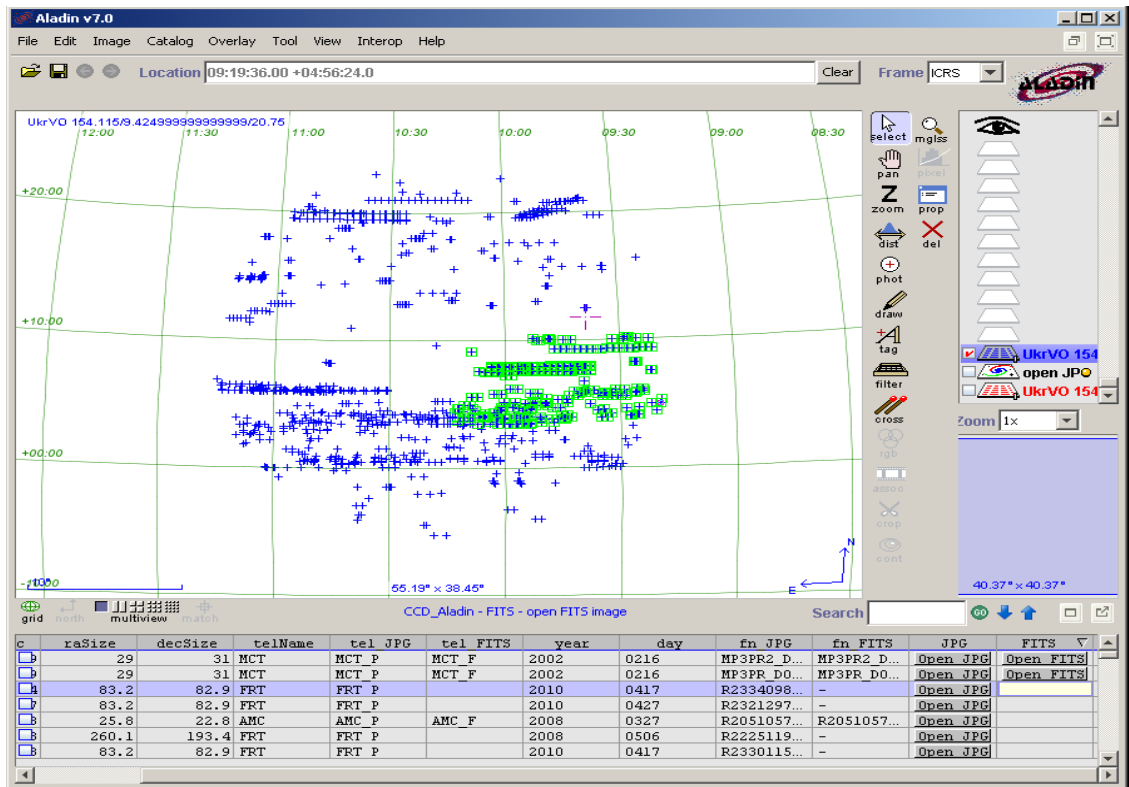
Aladin v7.0

File Edit Image Catalog Overlay Tool View Interop Help

Location 09:19:36.00 +04:56:24.0 Clear Frame ICRS

Aladin

UkrVO 154.115/9.424999999999999/20.75

12:00 11:30 11:00 10:30 10:00 09:30 09:00 08:30

+20:00

+10:00

+00:00

-10:00

55.19° x 38.45°

N

E

select mglss pan pixel zoom prop dist del phot draw tag filter cross rgb assoc crop cont

UkrVO 154

open JPG

UkrVO 154

Zoom 1x

40.37° x 40.37°

grid north multiview match

CCD_Aladin - FITS - open FITS image

Search

| c | raSize | decSize | telName | tel JPG | tel FITS | year | day | fn JPG | fn FITS | JPG | FITS |
|---|---|---|---|---|---|---|---|---|---|---|---|
| | 29 | 31 | MCT | MCT_P | MCT_F | 2002 | 0216 | MP3PR2_D... | MP3PR2_D... | Open JPG | Open FITS |
| | 29 | 31 | MCT | MCT_P | MCT_F | 2002 | 0216 | MP3PR_D0... | MP3PR_D0... | Open JPG | Open FITS |
| | 83.2 | 82.9 | FRT | FRT_P | | 2010 | 0417 | R2334098... | - | Open JPG | |
| | 83.2 | 82.9 | FRT | FRT_P | | 2010 | 0427 | R2321297... | - | Open JPG | |
| | 25.8 | 22.8 | AMC | AMC_P | AMC_F | 2008 | 0327 | R2051057... | R2051057... | Open JPG | |
| | 260.1 | 193.4 | FRT | FRT_P | | 2008 | 0506 | R2225119... | - | Open JPG | |
| | 83.2 | 82.9 | FRT | FRT_P | | 2010 | 0417 | R2330115... | - | Open JPG | |